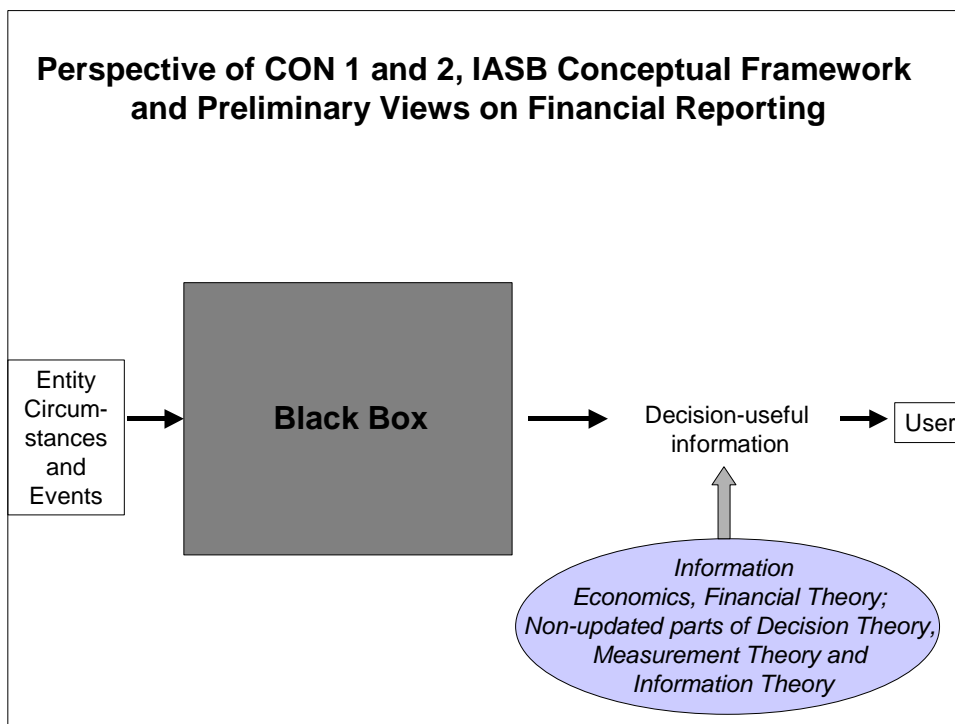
Perspective of CON 1 and 2, IASB Conceptual Framework and Preliminary Views on Financial Reporting

Entity Circumstances and Events

Black Box

Decision-useful information

User

Information Economics, Financial Theory; Non-updated parts of Decision Theory, Measurement Theory and Information Theory